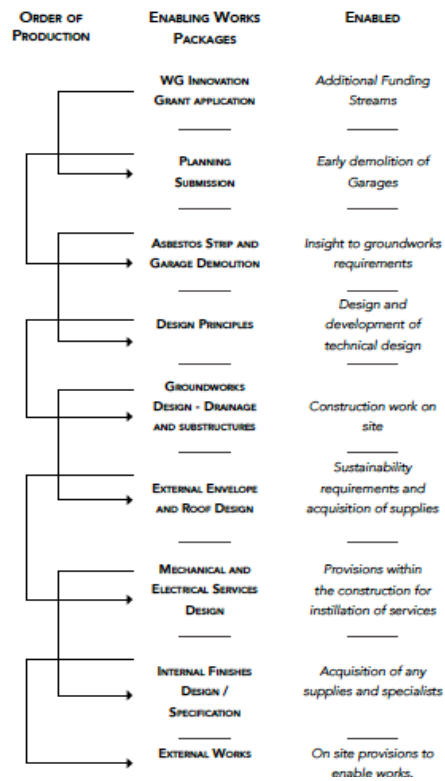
| Order of Production | Enabling Works Packages | Enabled |
|---|---|---|
| | WG Innovation Grant application | Additional Funding Streams |
| | Planning Submission | Early demolition of Garages |
| | Asbestos Strip and Garage Demolition | Insight to groundworks requirements |
| | Design Principles | Design and development of technical design |
| | Groundworks Design - Drainage and substructures | Construction work on site |
| | External Envelope and Roof Design | Sustainability requirements and acquisition of supplies |
| | Mechanical and Electrical Services Design | Provisions within the construction for instillation of services |
| | Internal Finishes Design / Specification | Acquisition of any supplies and specialists |
| | External Works | On site provisions to enable works. |